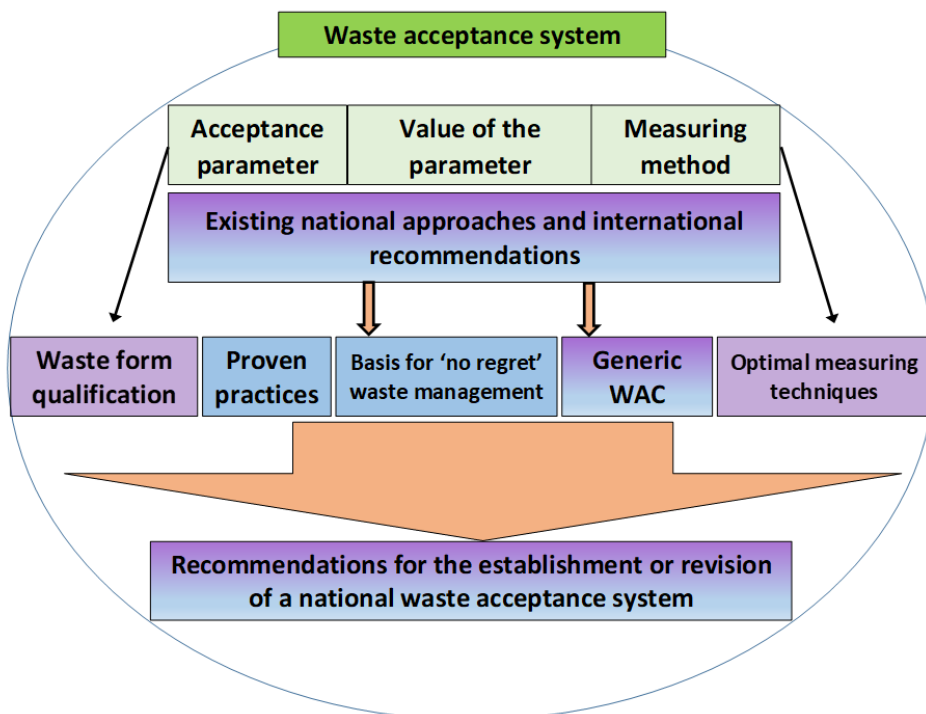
Waste acceptance system

| Acceptance parameter | Value of the parameter | Measuring method |
|---|---|---|

Existing national approaches and international recommendations

Waste form qualification

Proven practices

Basis for 'no regret' waste management

Generic WAC

Optimal measuring techniques

Recommendations for the establishment or revision of a national waste acceptance system